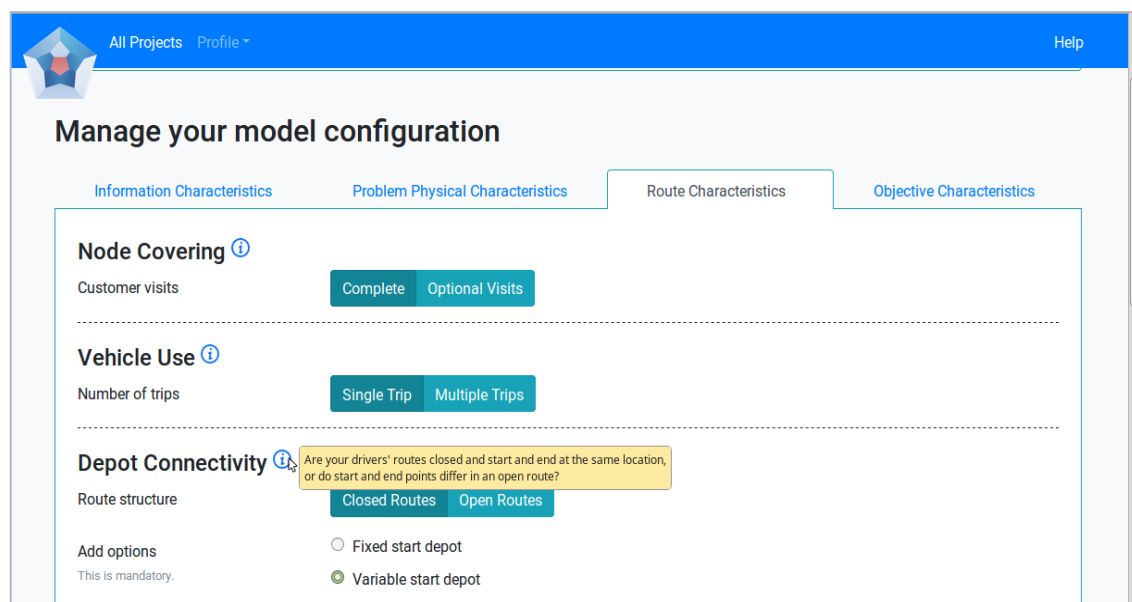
All Projects Profile

Help

Manage your model configuration

Information Characteristics

Problem Physical Characteristics

Route Characteristics

Objective Characteristics

Node Covering

Customer visits

Complete

Optional Visits

Vehicle Use

Number of trips

Single Trip

Multiple Trips

Depot Connectivity

Are your drivers' routes closed and start and end at the same location, or do start and end points differ in an open route?

Route structure

Closed Routes

Open Routes

Add options

This is mandatory.

Fixed start depot

Variable start depot